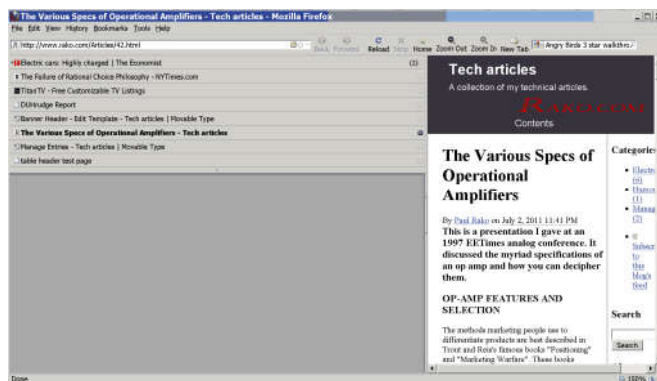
The Various Specs of Operational Amplifiers - Tech articles - Mozilla Firefox

File Edit View History Bookmarks Tools Help

http://www.rako.com/Articles/42.html

Back Forward Reload Stop Home Zoom Out Zoom In New Tab

Angry Birds 3 star walkthro

Electric cars: Highly charged | The Economist (1)

The Failure of Rational Choice Philosophy - NYTimes.com

TitanTV - Free Customizable TV Listings

DUrudge Report

Banner Header - Edit Template - Tech articles | Movable Type

The Various Specs of Operational Amplifiers - Tech articles

Manage Entries - Tech articles | Movable Type

table header test page

Tech articles

A collection of my technical articles.

RAKOTECH

Contents

The Various Specs of Operational Amplifiers

By Paul Rako on July 2, 2011 11:41 PM

This is a presentation I gave at an 1997 EETimes analog conference. It discussed the myriad specifications of an op amp and how you can decipher them.

OP-AMP FEATURES AND SELECTION

The methods marketing people use to differentiate products are best described in Trout and Reis's famous books "Positioning" and "Marketing Warfare". These books

Categories

Electro (6)

Humor (1)

Manag (2)

Subscribe to this blog's feed

Search

Search

Done

132%